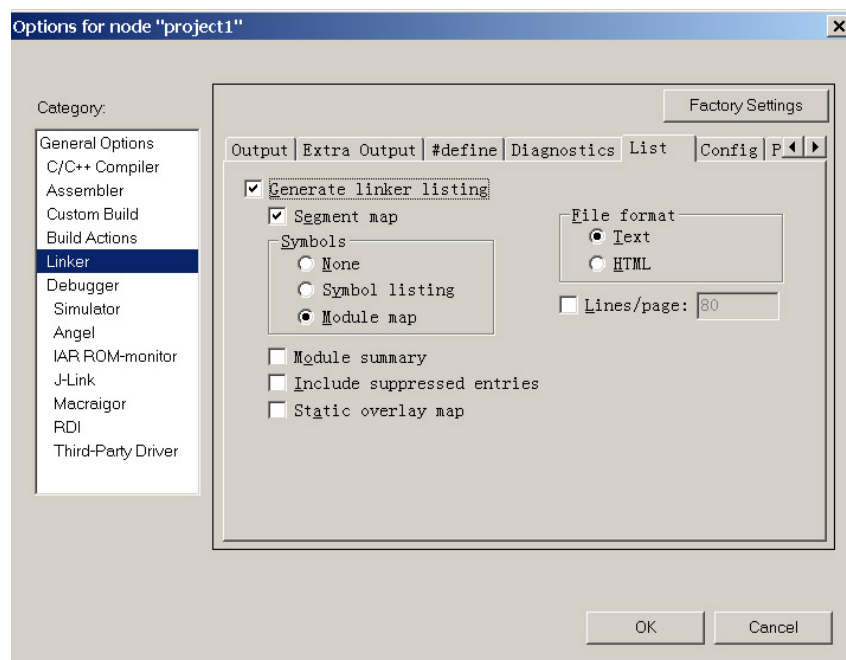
Options for node "project1"

Category:

General Options
C/C++ Compiler
Assembler
Custom Build
Build Actions
Linker
Debugger
Simulator
Angel
IAR ROM-monitor
J-Link
Macraigor
RDI
Third-Party Driver

Factory Settings

Output | Extra Output | #define | Diagnostics | List | Config | P

Generate linker listing
Segment map
Symbols
None
Symbol listing
Module map
Module summary
Include suppressed entries
Static overlay map

File format
Text
HTML

Lines/page: 80

OK
Cancel